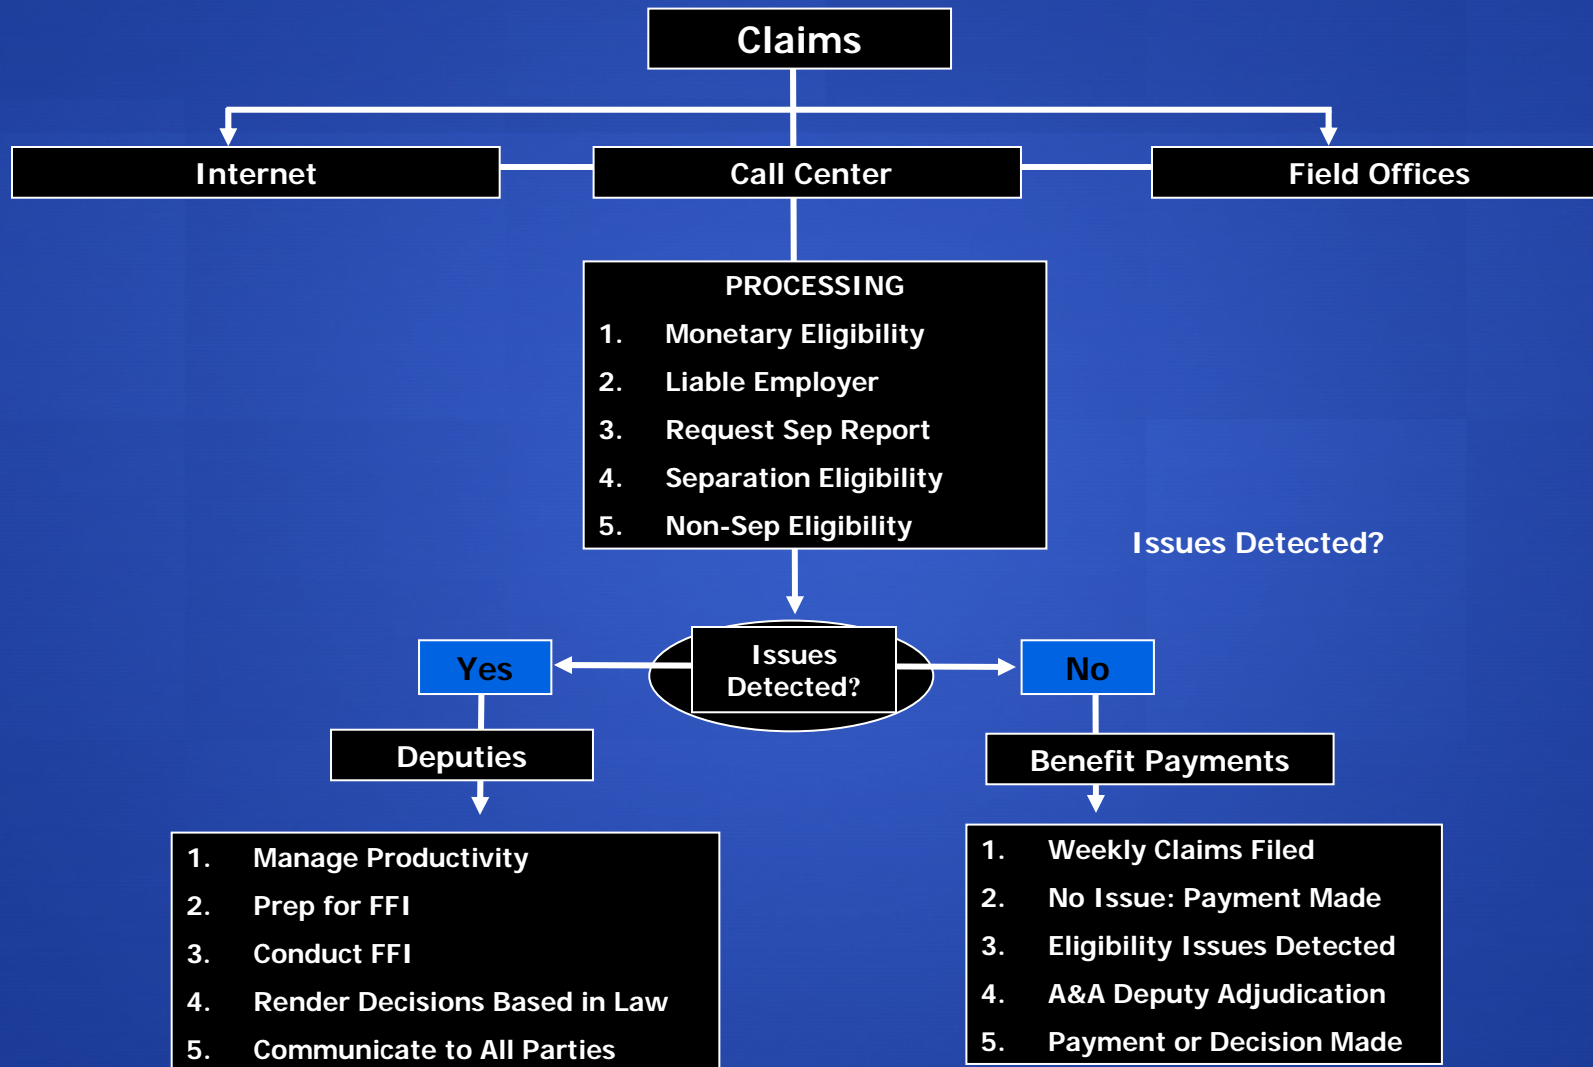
Claims

Internet

Call Center

Field Offices

PROCESSING
1. Monetary Eligibility
2. Liable Employer
3. Request Sep Report
4. Separation Eligibility
5. Non-Sep Eligibility

Issues Detected?

Yes

Issues Detected?

No

Deputies

Benefit Payments

1. Manage Productivity
2. Prep for FFI
3. Conduct FFI
4. Render Decisions Based in Law
5. Communicate to All Parties

1. Weekly Claims Filed
2. No Issue: Payment Made
3. Eligibility Issues Detected
4. A&A Deputy Adjudication
5. Payment or Decision Made